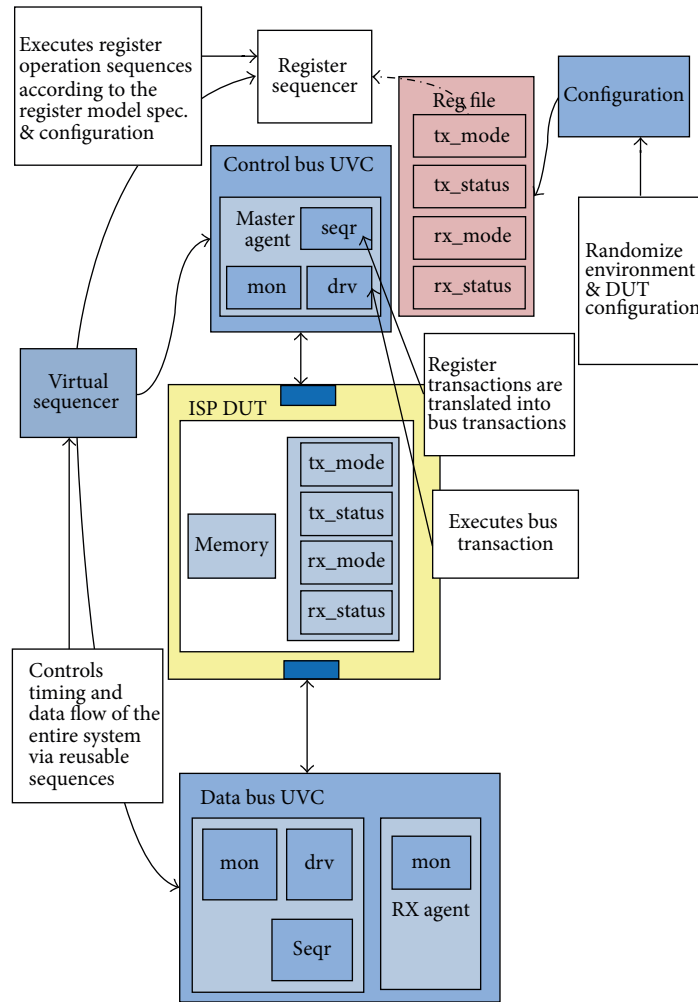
Executes register operation sequences according to the register model spec. & configuration

Register sequencer

Reg file

tx_mode

tx_status

rx_mode

rx_status

Configuration

Control bus UVC

Master agent

seqr

mon

drv

Randomize environment & DUT configuration

Virtual sequencer

Register transactions are translated into bus transactions

ISP DUT

tx_mode

tx_status

Memory

rx_mode

rx_status

Executes bus transaction

Controls timing and data flow of the entire system via reusable sequences

Data bus UVC

mon

drv

Seqr

mon

RX agent